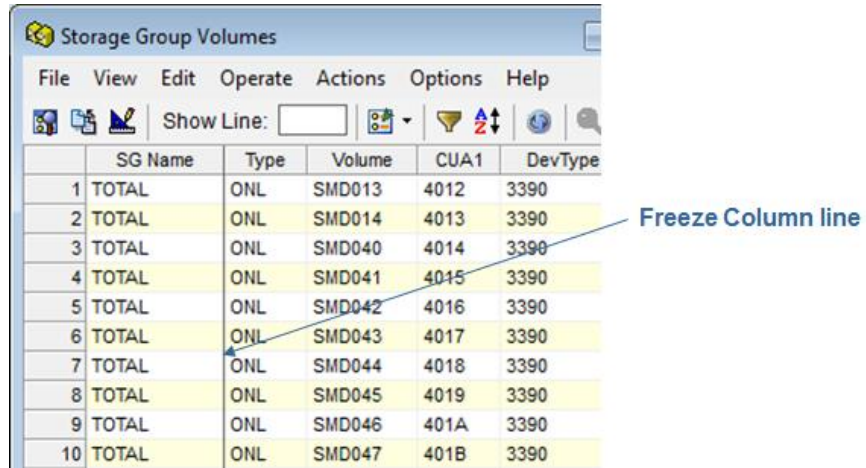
Storage Group Volumes

File View Edit Operate Actions Options Help

Show Line:

| | SG Name | Type | Volume | CUA1 | DevType |
|---|---|---|---|---|---|
| 1 | TOTAL | ONL | SMD013 | 4012 | 3390 |
| 2 | TOTAL | ONL | SMD014 | 4013 | 3390 |
| 3 | TOTAL | ONL | SMD040 | 4014 | 3390 |
| 4 | TOTAL | ONL | SMD041 | 4015 | 3390 |
| 5 | TOTAL | ONL | SMD042 | 4016 | 3390 |
| 6 | TOTAL | ONL | SMD043 | 4017 | 3390 |
| 7 | TOTAL | ONL | SMD044 | 4018 | 3390 |
| 8 | TOTAL | ONL | SMD045 | 4019 | 3390 |
| 9 | TOTAL | ONL | SMD046 | 401A | 3390 |
| 10 | TOTAL | ONL | SMD047 | 401B | 3390 |

Freeze Column line